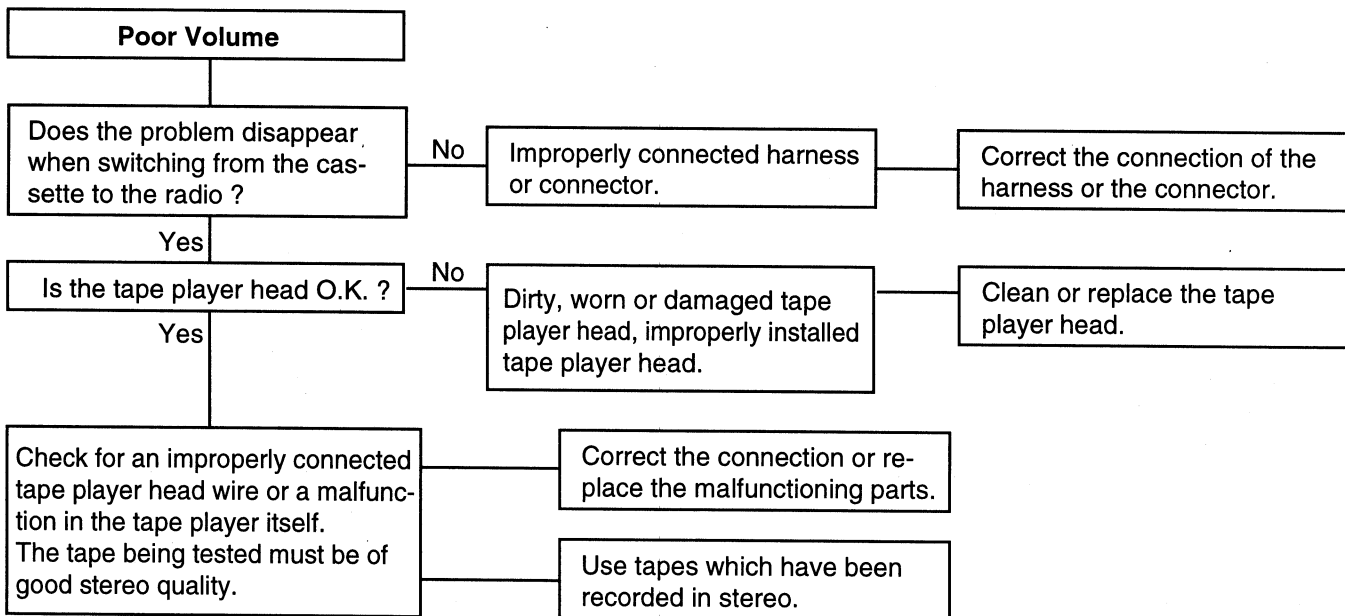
Poor Volume

Does the problem disappear when switching from the cassette to the radio ?

No

Improperly connected harness or connector.

Correct the connection of the harness or the connector.

Yes

Is the tape player head O.K. ?

No

Dirty, worn or damaged tape player head, improperly installed tape player head.

Clean or replace the tape player head.

Yes

Check for an improperly connected tape player head wire or a malfunction in the tape player itself.
The tape being tested must be of good stereo quality.

Correct the connection or replace the malfunctioning parts.

Use tapes which have been recorded in stereo.